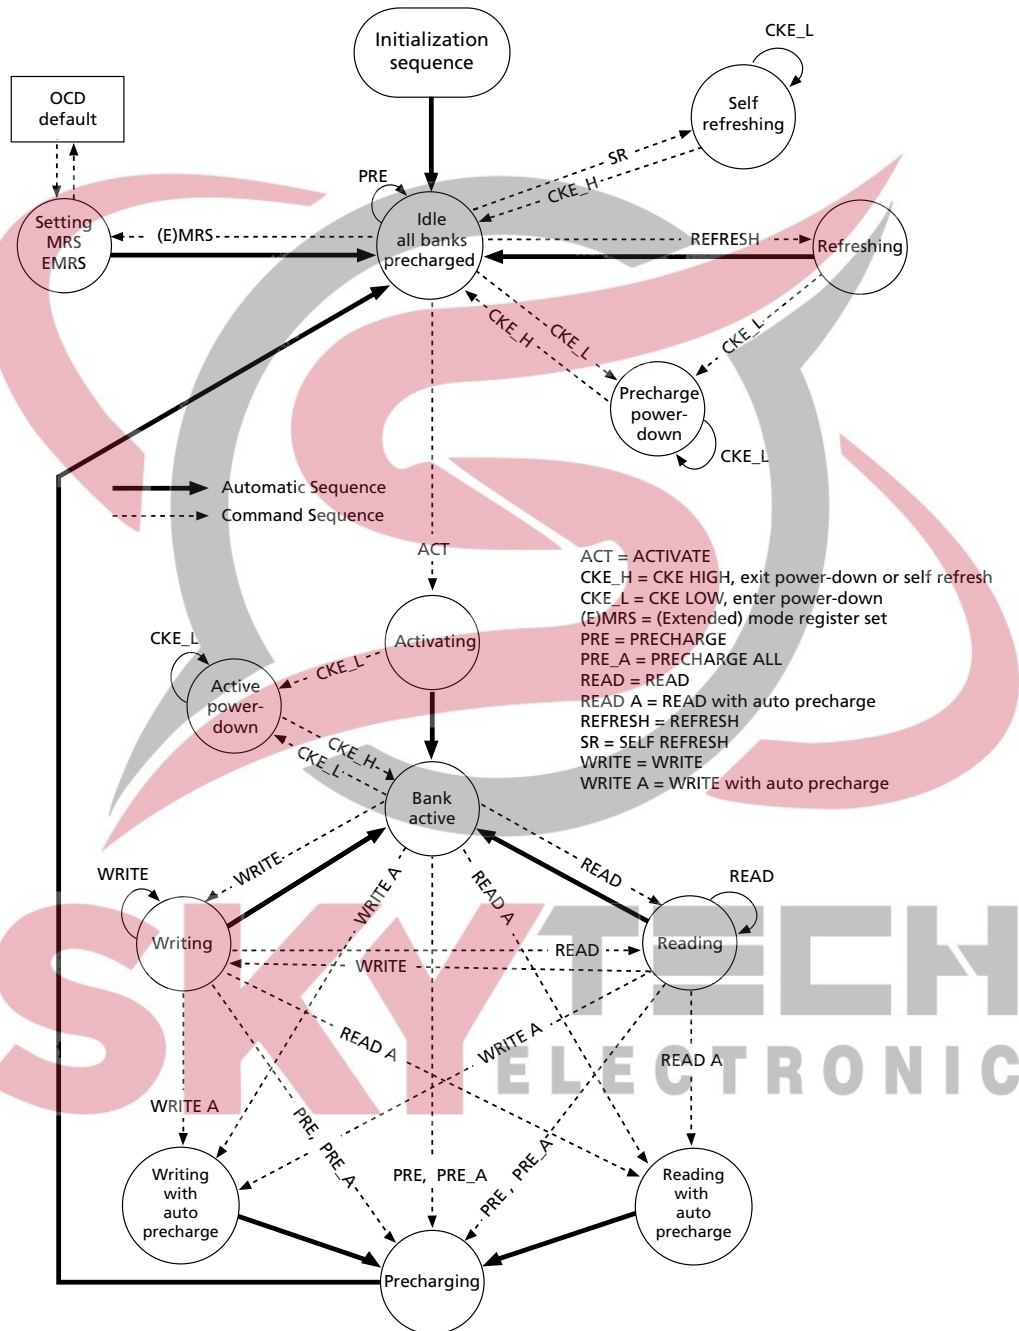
Initialization sequence

OCD default

CKE_L

Self refreshing

SR

CKE_H

PRE

Setting MRS EMRS

(E)MRS

Idle all banks precharged

REFRESH

Refreshing

CKE_H

CKE_L

CKE_L

Precharge power-down

CKE_L

Automatic Sequence

Command Sequence

ACT

ACT = ACTIVATE
CKE_H = CKE HIGH, exit power-down or self refresh
CKE_L = CKE LOW, enter power-down
(E)MRS = (Extended) mode register set
PRE = PRECHARGE
PRE_A = PRECHARGE ALL
READ = READ
READ A = READ with auto precharge
REFRESH = REFRESH
SR = SELF REFRESH
WRITE = WRITE
WRITE A = WRITE with auto precharge

CKE_L

Activating

CKE_L

Active power-down

CKE_H

CKE_L

Bank active

WRITE

WRITE

WRITE A

READ A

READ

READ

Writing

READ

Reading

WRITE

READ A

WRITE A

READ A

WRITE A

PRE, PRE_A

PRE, PRE_A

PRE, PRE_A

Writing with auto precharge

Reading with auto precharge

Precharging

SKYTECH ELECTRONIC